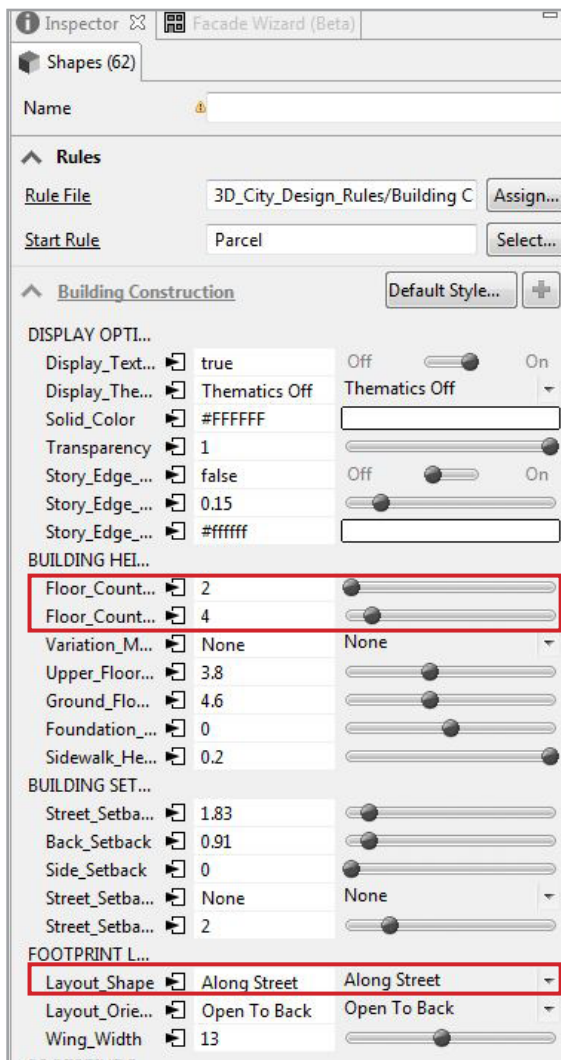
Inspector ☒ Facade Wizard (Beta)

Shapes (62)

Name

Rules

Rule File 3D_City_Design_Rules/Building C Assign...

Start Rule Parcel Select...

Building Construction Default Style...

DISPLAY OPTI...

Display_Text... true Off On

Display_The... Thematics Off Thematics Off

Solid_Color #FFFFFF

Transparency 1

Story_Edge_... false Off On

Story_Edge_... 0.15

Story_Edge_... #ffffff

BUILDING HEI...

Floor_Count... 2

Floor_Count... 4

Variation_M... None None

Upper_Floor... 3.8

Ground_Flo... 4.6

Foundation_... 0

Sidewalk_He... 0.2

BUILDING SET...

Street_Setba... 1.83

Back_Setback 0.91

Side_Setback 0

Street_Setba... None None

Street_Setba... 2

FOOTPRINT L...

Layout_Shape Along Street Along Street

Layout_Orie... Open To Back Open To Back

Wing_Width 13